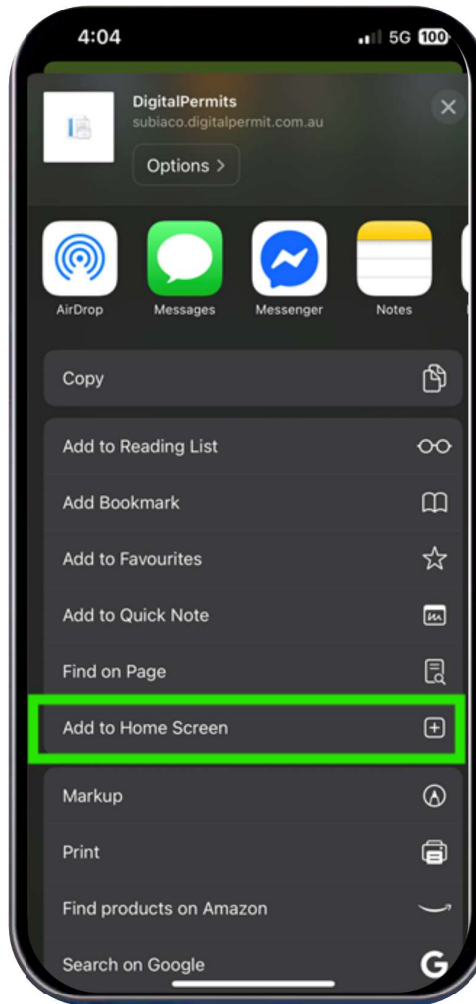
4:04
5G 100

DigitalPermits
subiaco.digitalpermit.com.au
Options >

AirDrop
Messages
Messenger
Notes

Copy

Add to Reading List

Add Bookmark

Add to Favourites

Add to Quick Note

Find on Page

Add to Home Screen

Markup

Print

Find products on Amazon

Search on Google